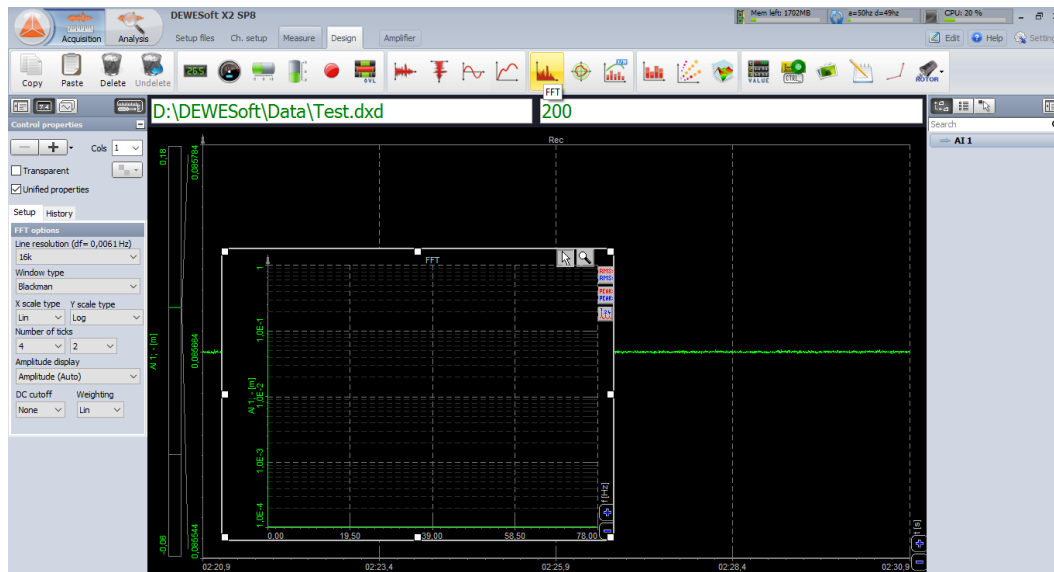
DEWESoft X2 SP8

Mem left: 1702MB
e=50hz d=49hz
CPU: 20 %

Acquisition
Analysis
Setup files
Ch. setup
Measure
Design
Amplifier

Edit
Help
Settings

Copy
Paste
Delete
Undelete

FFT

D:\DEWESoft\Data\Test.dxd
200

Control properties
Cols 1
Transparent
Unified properties

Setup
History

FFT options
Line resolution (df= 0,0061 Hz)
16k
Window type
Blackman
X scale type
Y scale type
Lin
Log
Number of ticks
4
2
Amplitude display
Amplitude (Auto)
DC cutoff
Weighting
None
Lin

Rec
0,18
0,086784
AI 1; - [m]
0,08664
-0,06
0,086544

FFT
RMS
RMS
PEAK
PEAK
1
1.0E-1
AI 1; - [m]
1.0E-2
1.0E-3
1.0E-4
0,00
19,50
39,00
58,50
78,00
f [Hz]
t [s]

02:20,9
02:23,4
02:25,9
02:28,4
02:30,9

Search
AI 1